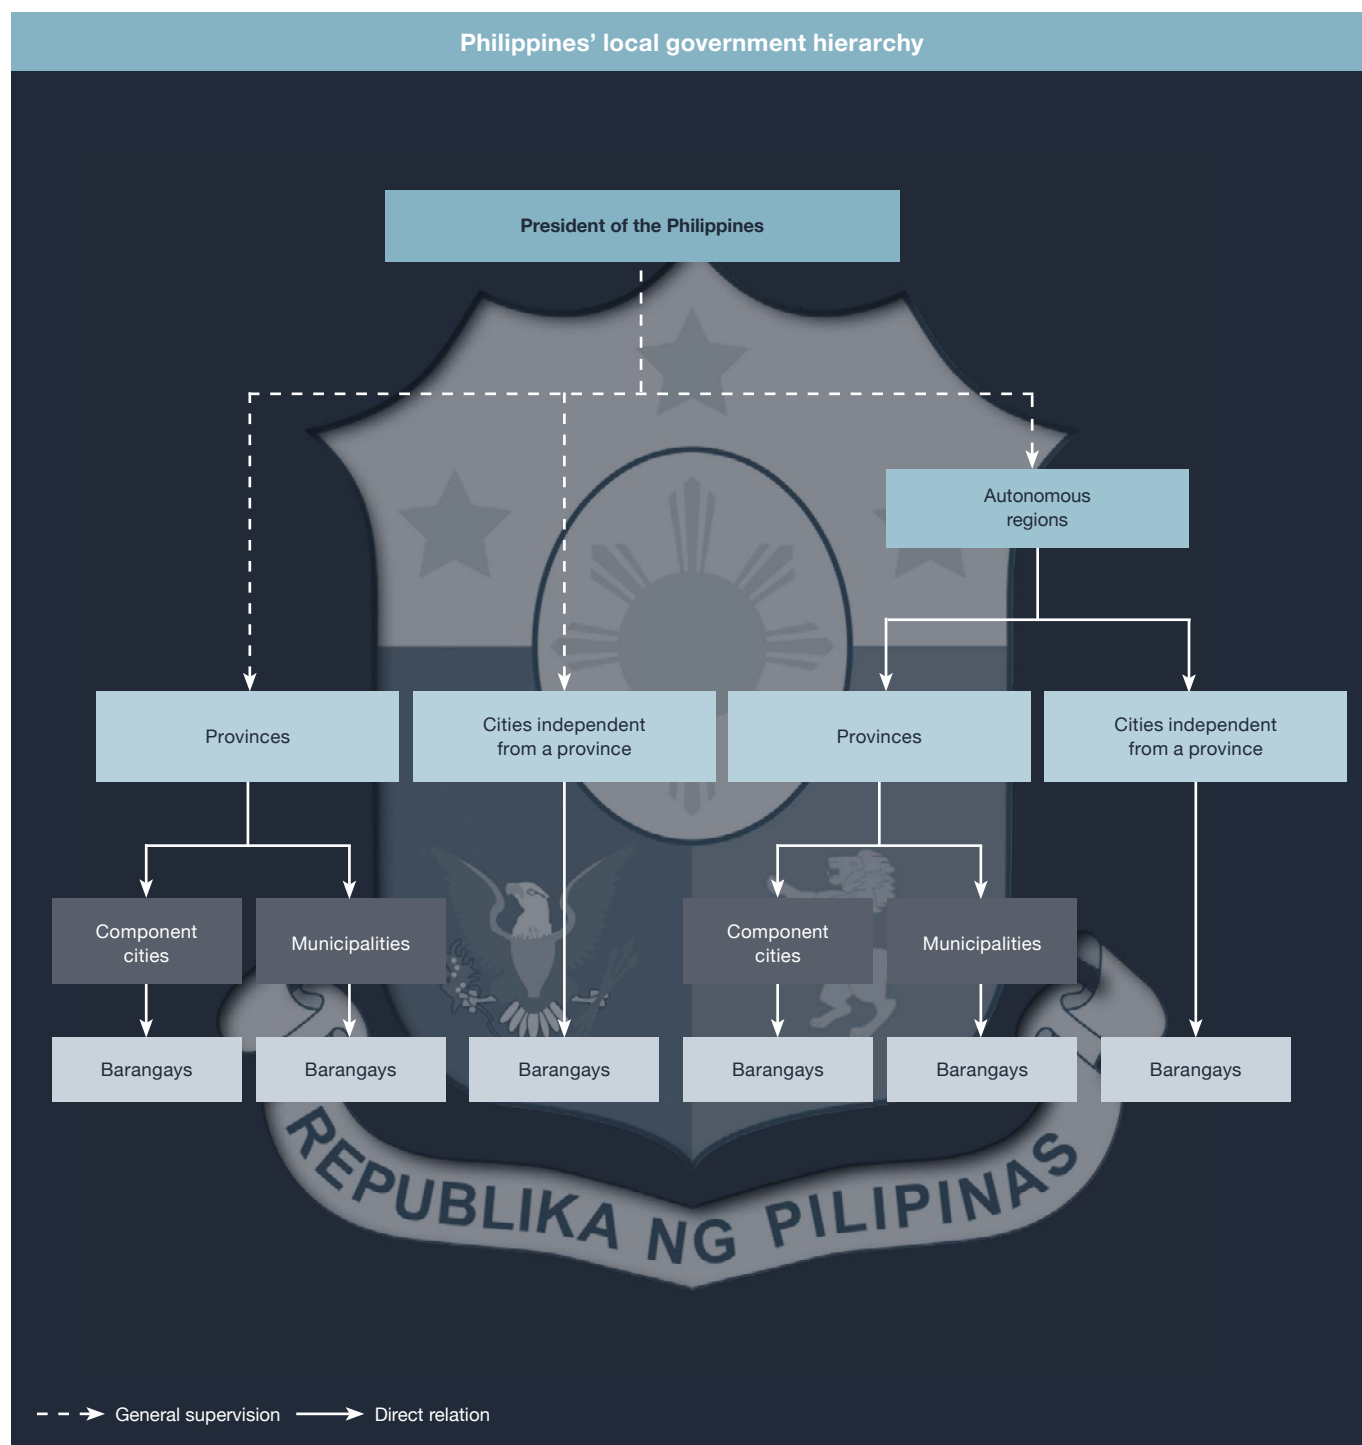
Philippines' local government hierarchy

President of the Philippines

Autonomous regions

Provinces

Cities independent from a province

Provinces

Cities independent from a province

Component cities

Municipalities

Component cities

Municipalities

Barangays

Barangays

Barangays

Barangays

Barangays

Barangays

REPUBLIKA NG PILIPINAS

General supervision

Direct relation